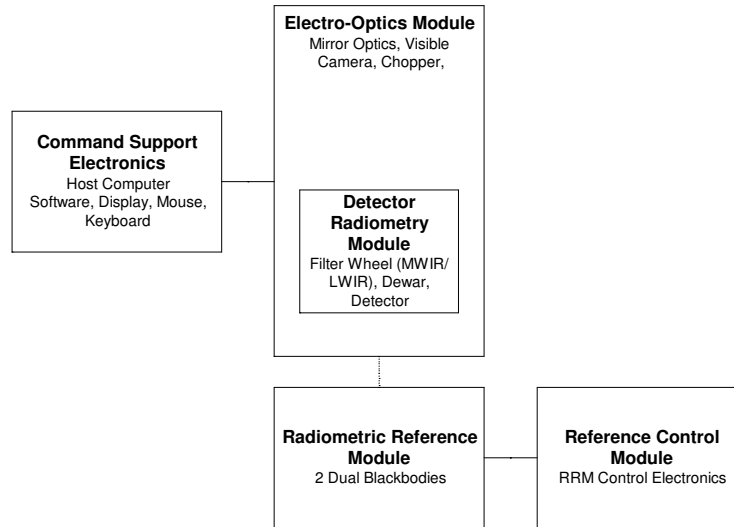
**Electro-Optics Module**
Mirror Optics, Visible Camera, Chopper,

**Command Support Electronics**
Host Computer Software, Display, Mouse, Keyboard

**Detector Radiometry Module**
Filter Wheel (MWIR/ LWIR), Dewar, Detector

**Radiometric Reference Module**
2 Dual Blackbodies

**Reference Control Module**
RRM Control Electronics